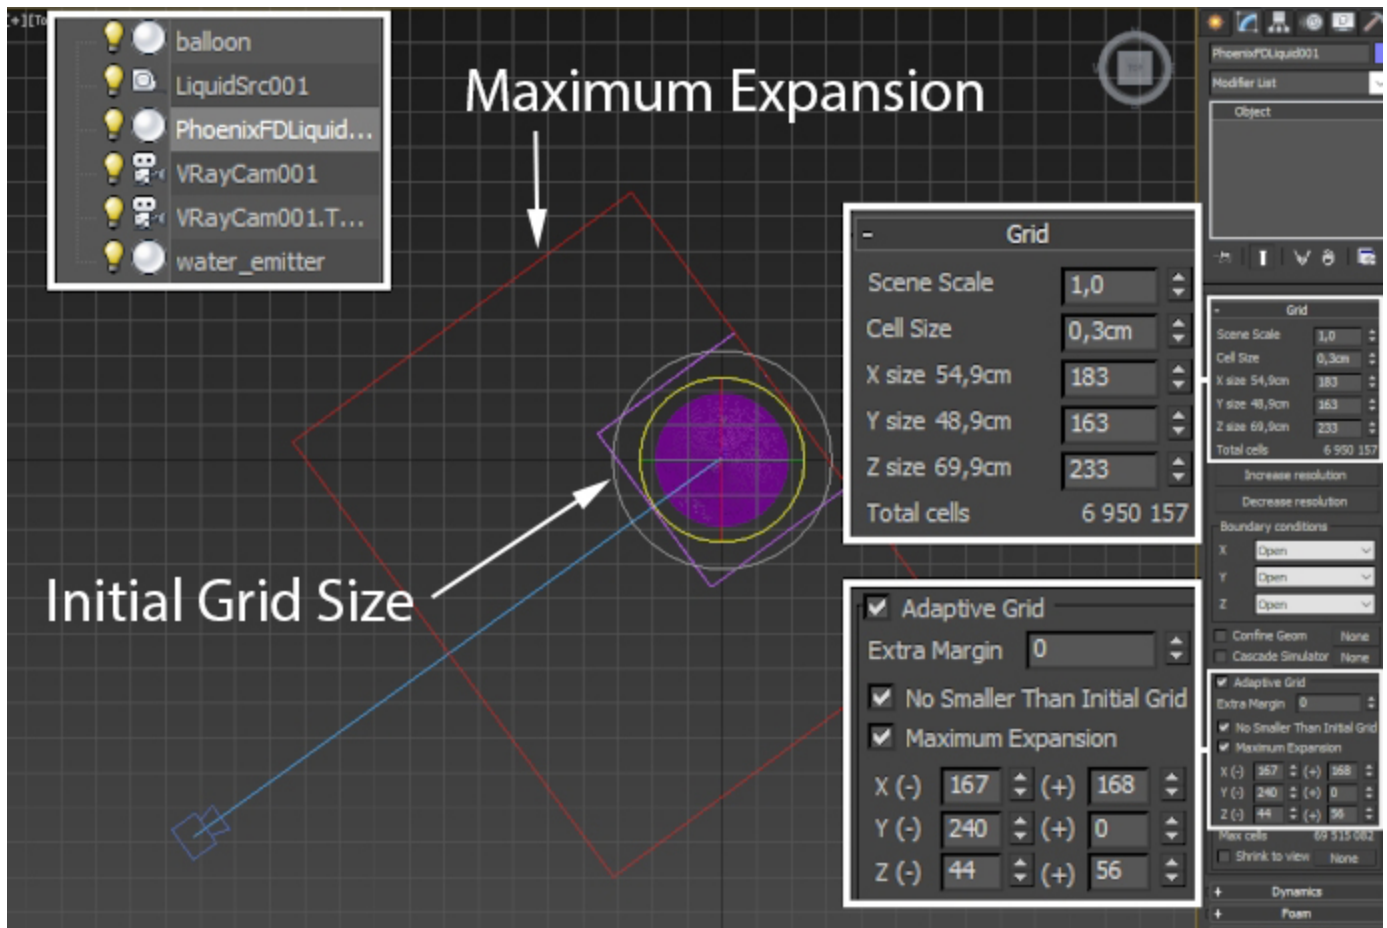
[+][To

balloon
LiquidSrc001
PhoenixFDLiquid...
VRayCam001
VRayCam001.T...
water_emitter

Maximum Expansion

Initial Grid Size

- Grid

| Scene Scale | 1,0 |
|---|---|
| Cell Size | 0,3cm |
| X size 54,9cm | 183 |
| Y size 48,9cm | 163 |
| Z size 69,9cm | 233 |
| Total cells | 6 950 157 |

Adaptive Grid
Extra Margin 0
No Smaller Than Initial Grid
Maximum Expansion
X (-) 167 (+) 168
Y (-) 240 (+) 0
Z (-) 44 (+) 56

PhoenixFDLiquid001
Modifier List
Object

Grid
Scene Scale 1,0
Cell Size 0,3cm
X size 54,9cm 183
Y size 48,9cm 163
Z size 69,9cm 233
Total cells 6 950 157
Increase resolution
Decrease resolution
Boundary conditions
X Open
Y Open
Z Open
Confine Geom None
Cascade Simulator None
Adaptive Grid
Extra Margin 0
No Smaller Than Initial Grid
Maximum Expansion
X (-) 167 (+) 168
Y (-) 240 (+) 0
Z (-) 44 (+) 56
Max cells 69 515 082
Shrink to view None
+ Dynamics
+ Foam